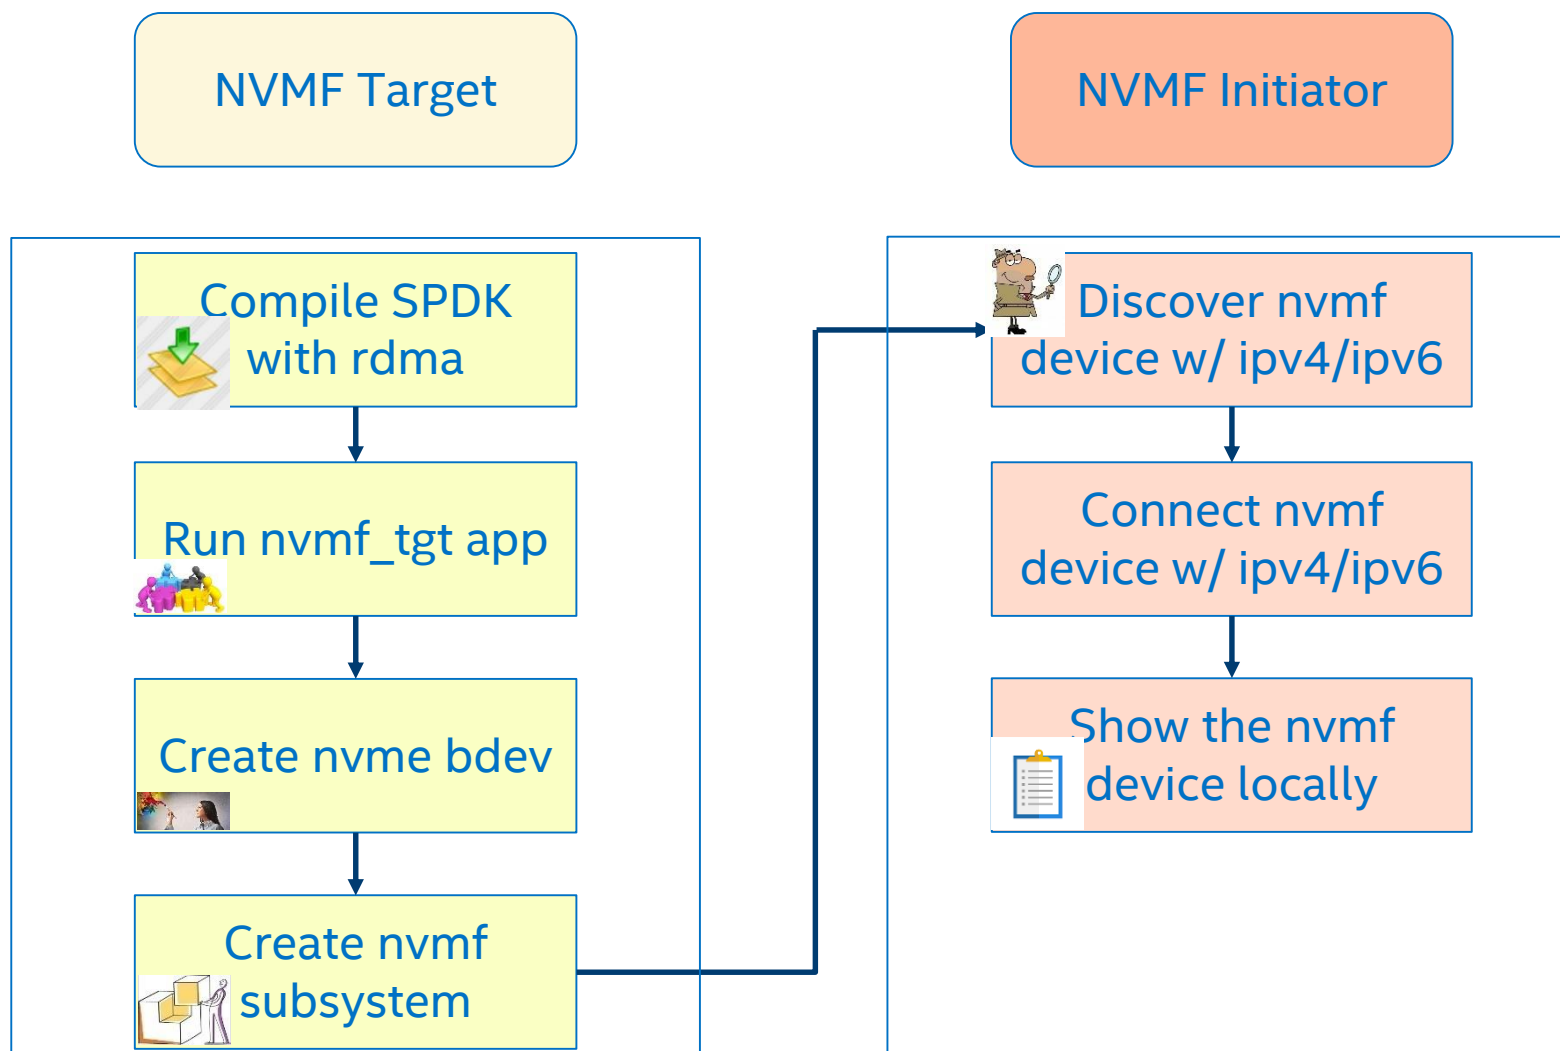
NVMF Target

NVMF Initiator

Compile SPDK with rdma

Run nvmf_tgt app

Create nvme bdev

Create nvmf subsystem

Discover nvmf device w/ ipv4/ipv6

Connect nvmf device w/ ipv4/ipv6

Show the nvmf device locally